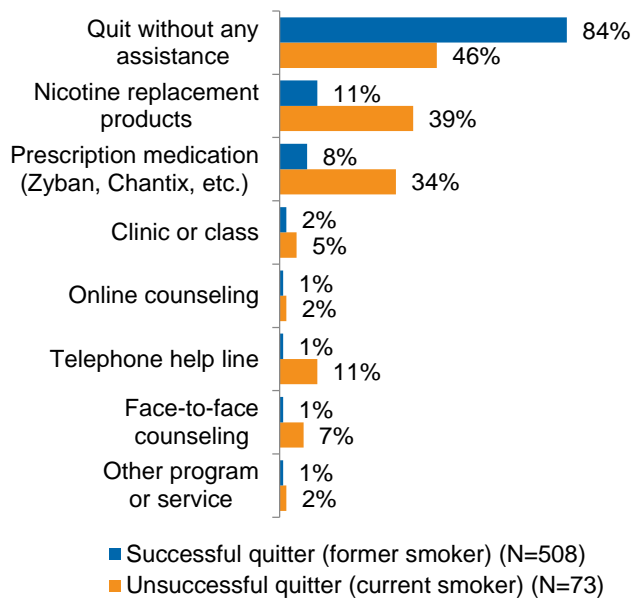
Quit without any assistance
84%
46%

Nicotine replacement products
11%
39%

Prescription medication (Zyban, Chantix, etc.)
8%
34%

Clinic or class
2%
5%

Online counseling
1%
2%

Telephone help line
1%
11%

Face-to-face counseling
1%
7%

Other program or service
1%
2%

Successful quitter (former smoker) (N=508)
Unsuccessful quitter (current smoker) (N=73)